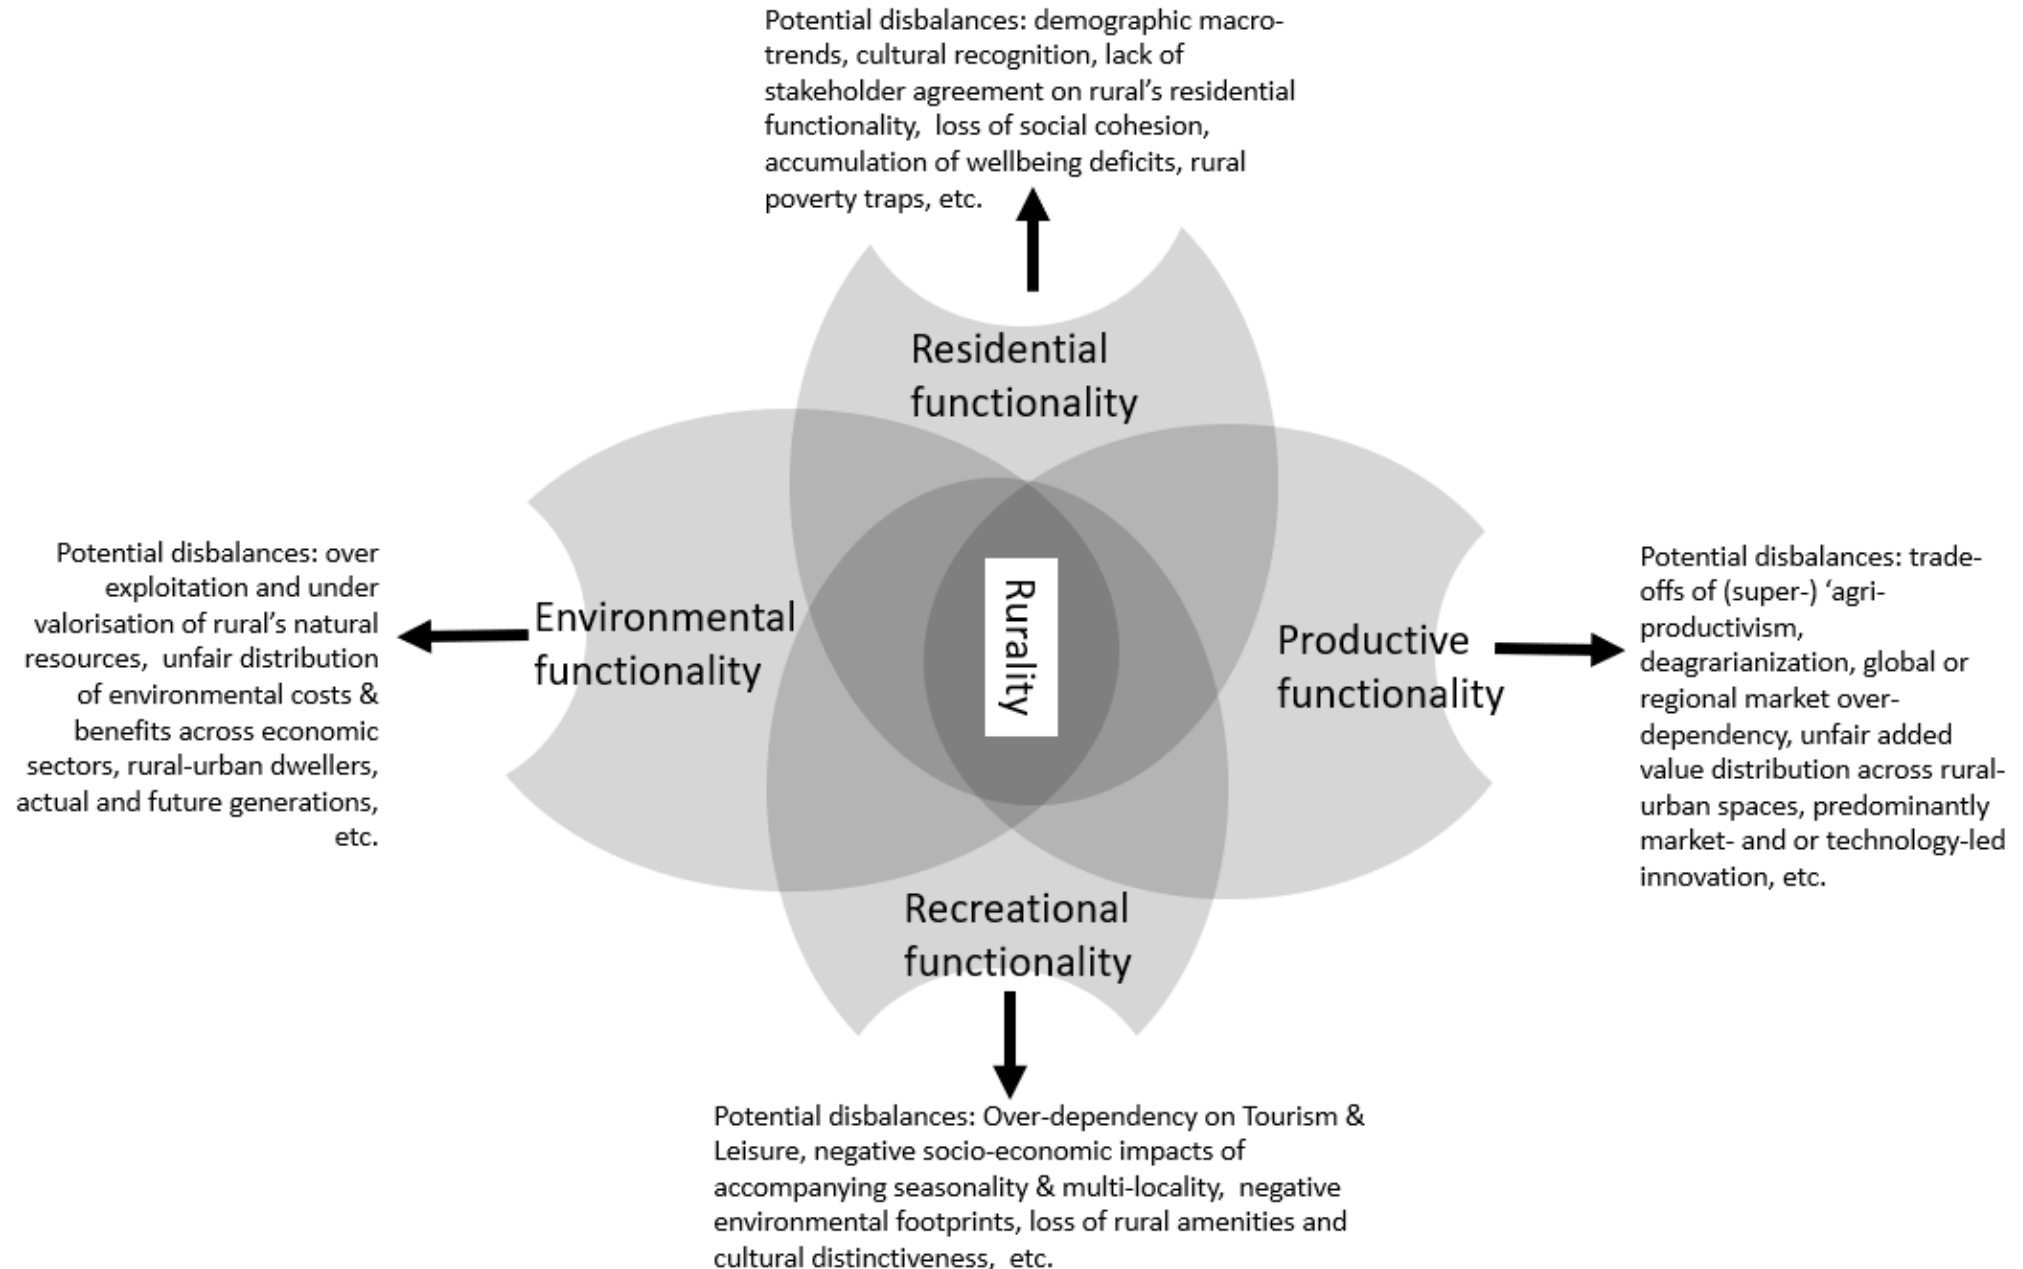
Potential disbalances: demographic macro-trends, cultural recognition, lack of stakeholder agreement on rural's residential functionality, loss of social cohesion, accumulation of wellbeing deficits, rural poverty traps, etc.

Residential functionality

Potential disbalances: over exploitation and under valorisation of rural's natural resources, unfair distribution of environmental costs & benefits across economic sectors, rural-urban dwellers, actual and future generations, etc.

Environmental functionality

Rurality

Productive functionality

Potential disbalances: trade-offs of (super-) 'agri-productivism, deagrarianization, global or regional market over-dependency, unfair added value distribution across rural-urban spaces, predominantly market- and or technology-led innovation, etc.

Recreational functionality

Potential disbalances: Over-dependency on Tourism & Leisure, negative socio-economic impacts of accompanying seasonality & multi-locality, negative environmental footprints, loss of rural amenities and cultural distinctiveness, etc.